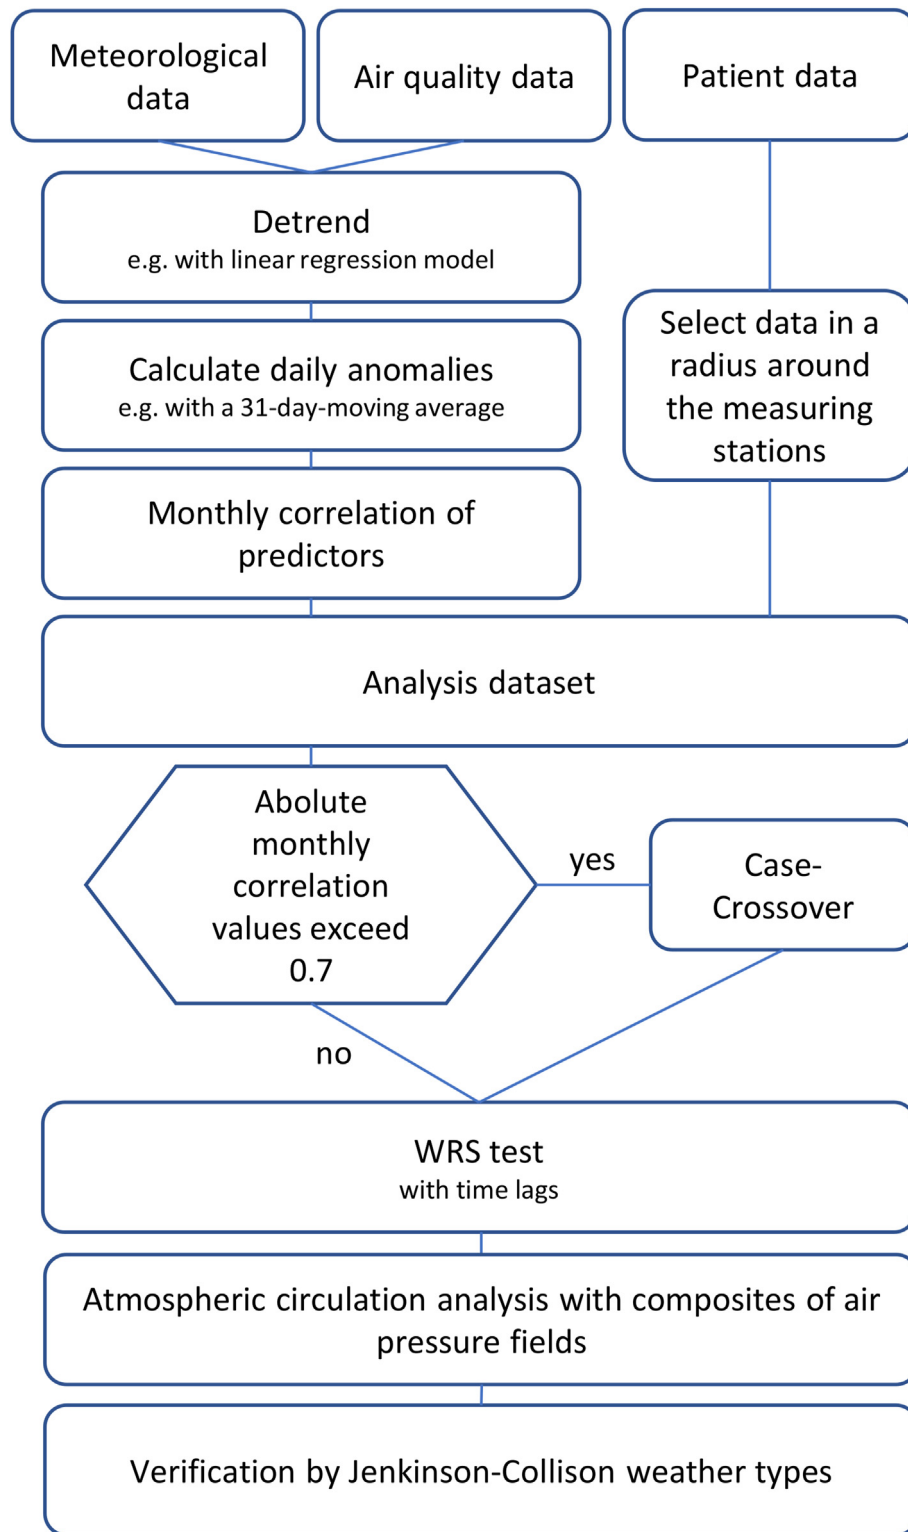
Meteorological data

Air quality data

Patient data

Detrend
e.g. with linear regression model

Select data in a radius around the measuring stations

Calculate daily anomalies
e.g. with a 31-day-moving average

Monthly correlation of predictors

Analysis dataset

Abolute monthly correlation values exceed 0.7

yes

Case-Crossover

no

WRS test
with time lags

Atmospheric circulation analysis with composites of air pressure fields

Verification by Jenkinson-Collison weather types